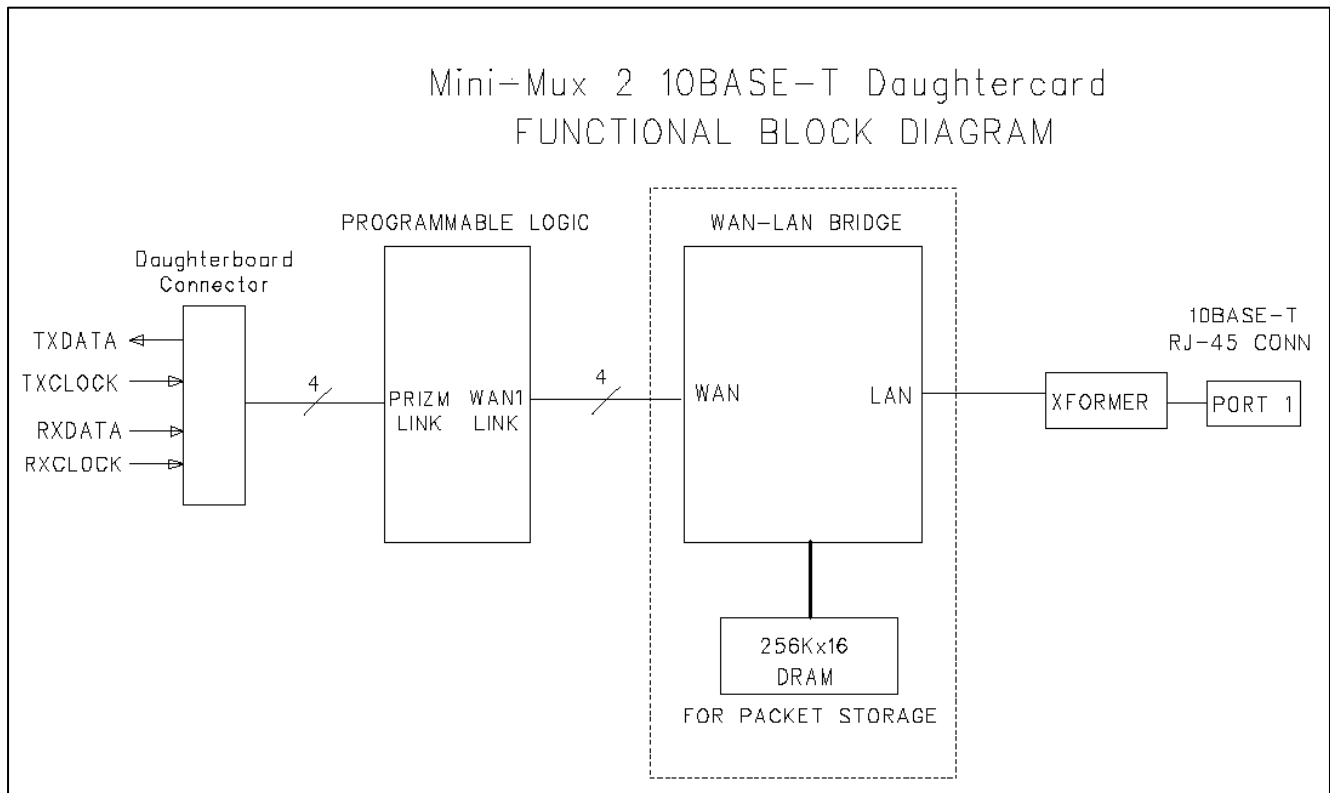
Mini-Mux 2 10BASE-T Daughtercard
FUNCTIONAL BLOCK DIAGRAM

PROGRAMMABLE LOGIC

WAN-LAN BRIDGE

Daughterboard
Connector

10BASE-T
RJ-45 CONN

TXDATA

TXCLOCK

RXDATA

RXCLOCK

4

PRIZM
LINK

WAN1
LINK

4

WAN

LAN

XFORMER

PORT 1

256Kx16
DRAM

FOR PACKET STORAGE